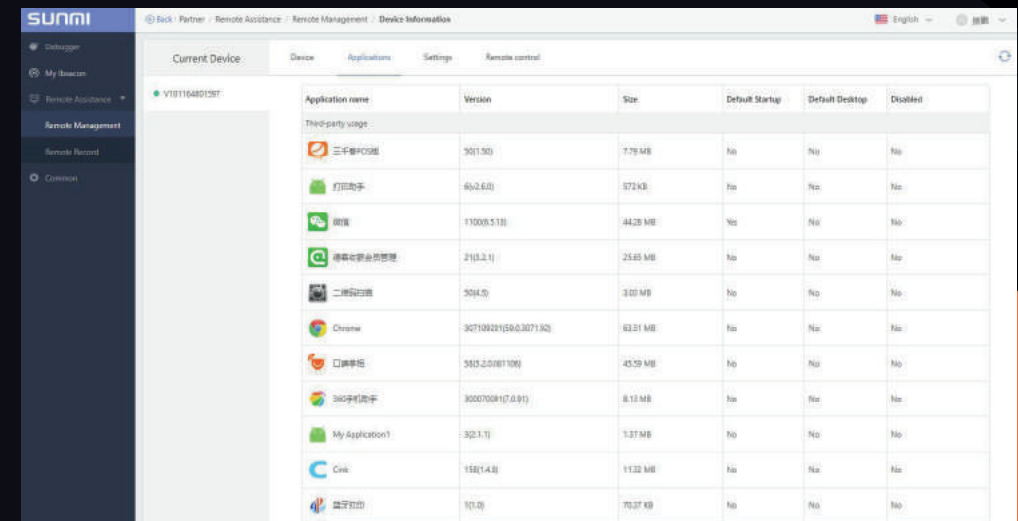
SUNMI

Back | Partner / Remote Assistance / Remote Management / Device Information

English

Debugger
My Beacon
Remote Assistance
Remote Management
Remote Record
Common

Current Device

V101164801597

Device Applications Settings Remote control

| Application name | Version | Size | Default Startup | Default Desktop | Disabled |
|---|---|---|---|---|---|
| Third-party usage | | | | | |
| 三千番POS机 | 50(1.50) | 7.79 MB | No | No | No |
| 打印助手 | 6(v2.6.0) | 572 KB | No | No | No |
| 微信 | 1100(6.5.13) | 44.28 MB | Yes | No | No |
| 得客收银会员管理 | 21(3.2.1) | 25.65 MB | No | No | No |
| 二维码扫描 | 50(4.5) | 3.00 MB | No | No | No |
| Chrome | 307109201(59.0.3071.92) | 63.31 MB | No | No | No |
| 口碑掌柜 | 58(3.2.0.081106) | 45.59 MB | No | No | No |
| 360手机助手 | 300070081(7.0.91) | 8.13 MB | No | No | No |
| My Application1 | 3(2.1.1) | 1.37 MB | No | No | No |
| Cmk | 158(1.4.8) | 11.32 MB | No | No | No |
| 蓝牙打印 | 1(1.0) | 70.37 KB | No | No | No |